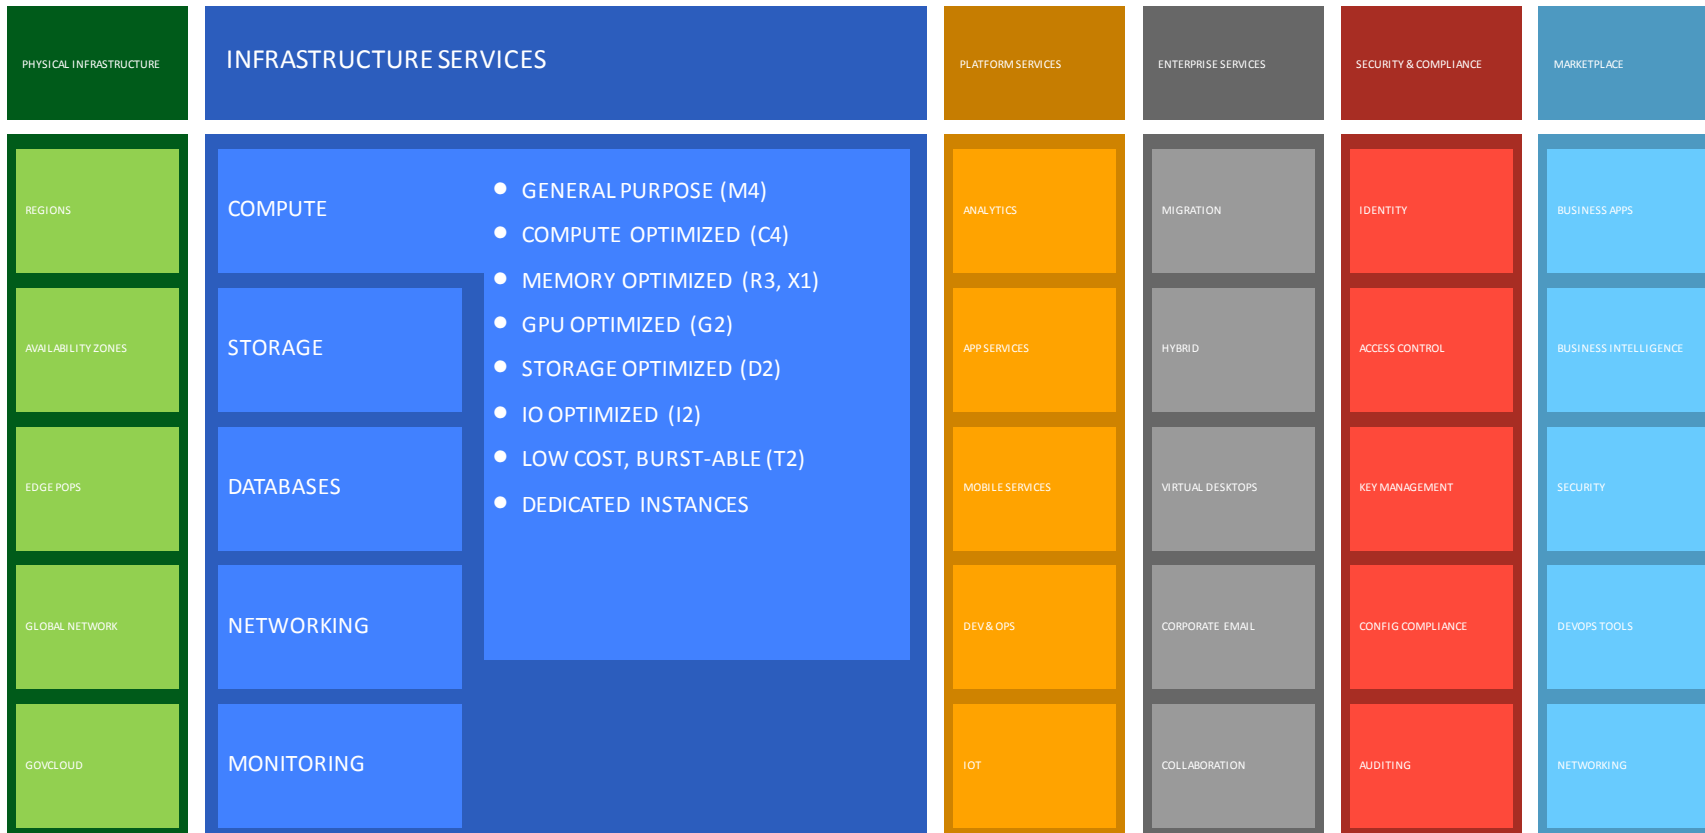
PHYSICAL INFRASTRUCTURE

REGIONS

AVAILABILITY ZONES

EDGE POPS

GLOBAL NETWORK

GOVCLOUD

INFRASTRUCTURE SERVICES

COMPUTE

- GENERAL PURPOSE (M4)
- COMPUTE OPTIMIZED (C4)
- MEMORY OPTIMIZED (R3, X1)
- GPU OPTIMIZED (G2)
- STORAGE OPTIMIZED (D2)
- IO OPTIMIZED (I2)
- LOW COST, BURST-ABLE (T2)
- DEDICATED INSTANCES

STORAGE

DATABASES

NETWORKING

MONITORING

PLATFORM SERVICES

ANALYTICS

APP SERVICES

MOBILE SERVICES

DEV & OPS

IOT

ENTERPRISE SERVICES

MIGRATION

HYBRID

VIRTUAL DESKTOPS

CORPORATE EMAIL

COLLABORATION

SECURITY & COMPLIANCE

IDENTITY

ACCESS CONTROL

KEY MANAGEMENT

CONFIG COMPLIANCE

AUDITING

MARKETPLACE

BUSINESS APPS

BUSINESS INTELLIGENCE

SECURITY

DEVOPS TOOLS

NETWORKING